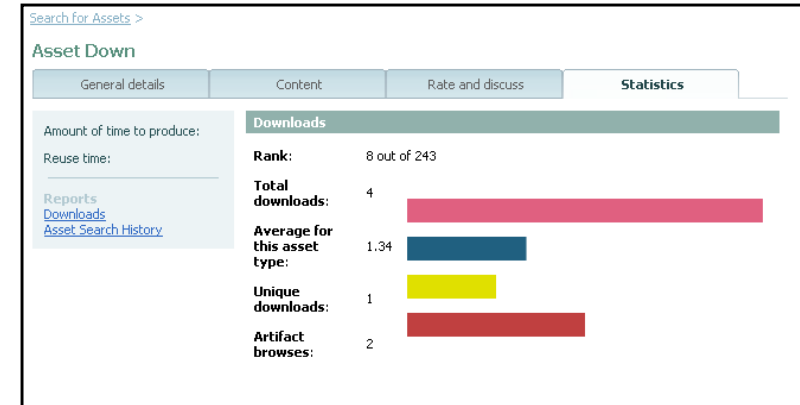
Search for Assets >

Asset Down

General details | Content | Rate and discuss | Statistics

Amount of time to produce:

Reuse time:

Reports
Downloads
Asset Search History

Downloads

Rank: 8 out of 243

Total downloads: 4

Average for this asset type: 1.34

Unique downloads: 1

Artifact browses: 2